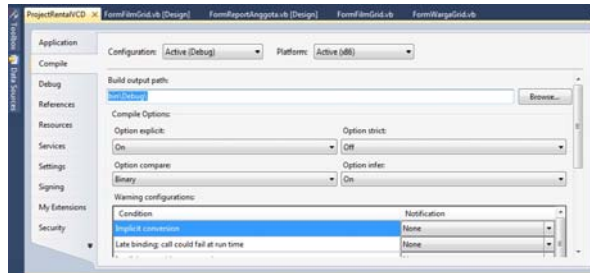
ProjectRentalVCD × FormFilmGrid.vb [Design] FormReportAnggota.vb [Design] FormFilmGrid.vb FormWargaGrid.vb

Toolbox Data Sources

Application
Compile
Debug
References
Resources
Services
Settings
Signing
My Extensions
Security

Configuration: Active (Debug) Platform: Active (x86)

Build output path:
bin\Debug\ Browse...

Compile Options:

Option explicit: Option strict:
On Off

Option compare: Option infer:
Binary On

Warning configurations:

| Condition | Notification |
|---|---|
| Implicit conversion | None |
| Late binding; call could fail at run time | None |